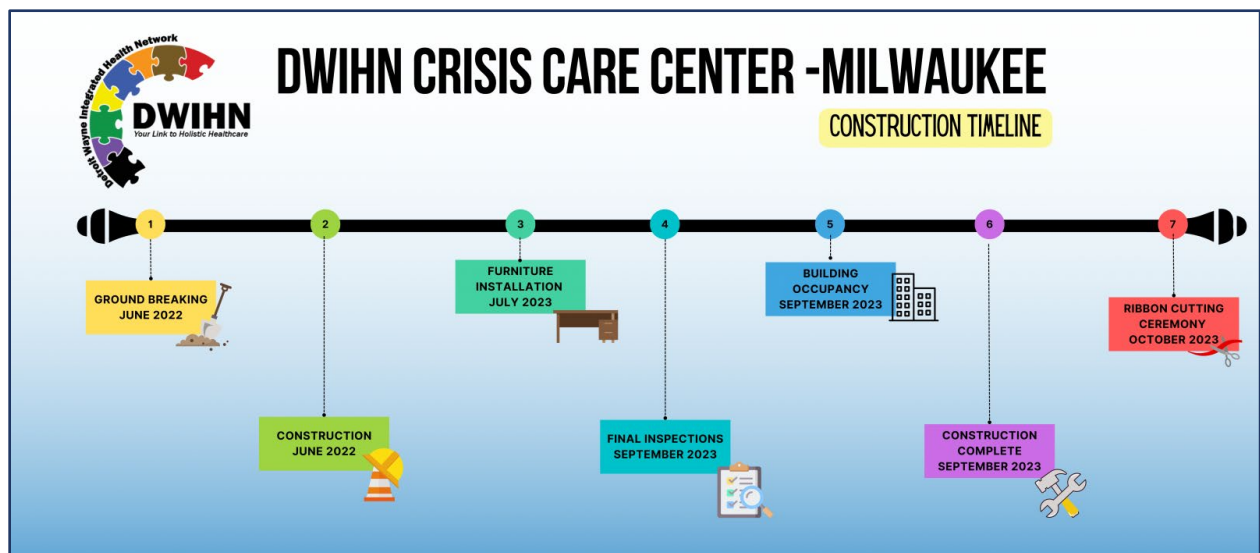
Detroit Wayne Integrated Health Network
DWIHN
Your Link to Holistic Healthcare

DWIHN CRISIS CARE CENTER -MILWAUKEE

CONSTRUCTION TIMELINE

1

GROUND BREAKING
JUNE 2022

2

CONSTRUCTION
JUNE 2022

3

FURNITURE
INSTALLATION
JULY 2023

4

FINAL INSPECTIONS
SEPTEMBER 2023

5

BUILDING
OCCUPANCY
SEPTEMBER 2023

6

CONSTRUCTION
COMPLETE
SEPTEMBER 2023

7

RIBBON CUTTING
CEREMONY
OCTOBER 2023